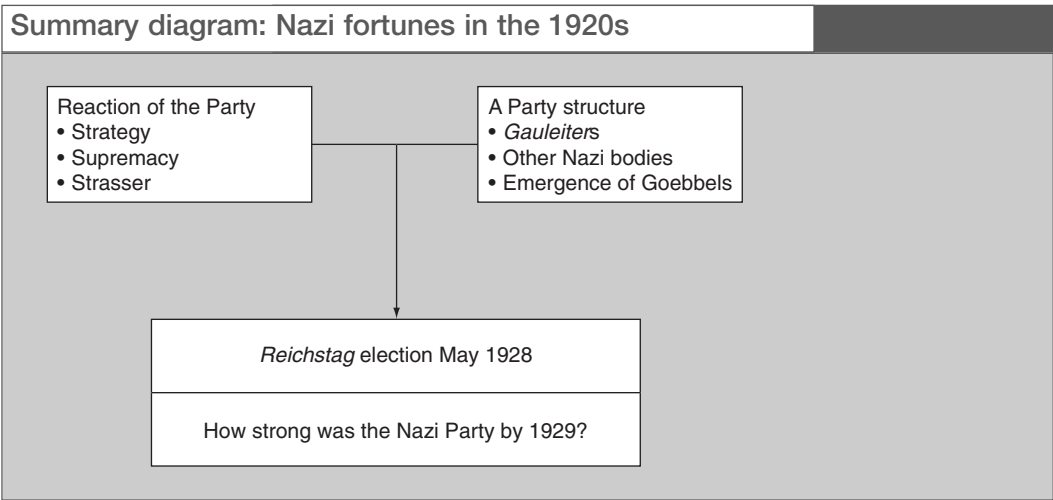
Summary diagram: Nazi fortunes in the 1920s

Reaction of the Party
• Strategy
• Supremacy
• Strasser

A Party structure
• Gauleiters
• Other Nazi bodies
• Emergence of Goebbels

Reichstag election May 1928

How strong was the Nazi Party by 1929?